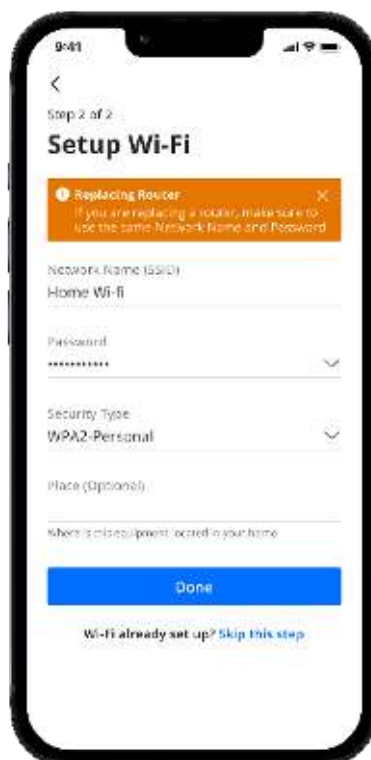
9:41

<

Step 2 of 2

Setup Wi-Fi

Replacing Router
If you are replacing a router, make sure to use the same Network Name and Password

Network Name (SSID)
Home Wi-fi

Password
••••••••••••

Security Type
WPA2-Personal

Place (Optional)

Where is this equipment located in your home

Done

Wi-Fi already set up? Skip this step